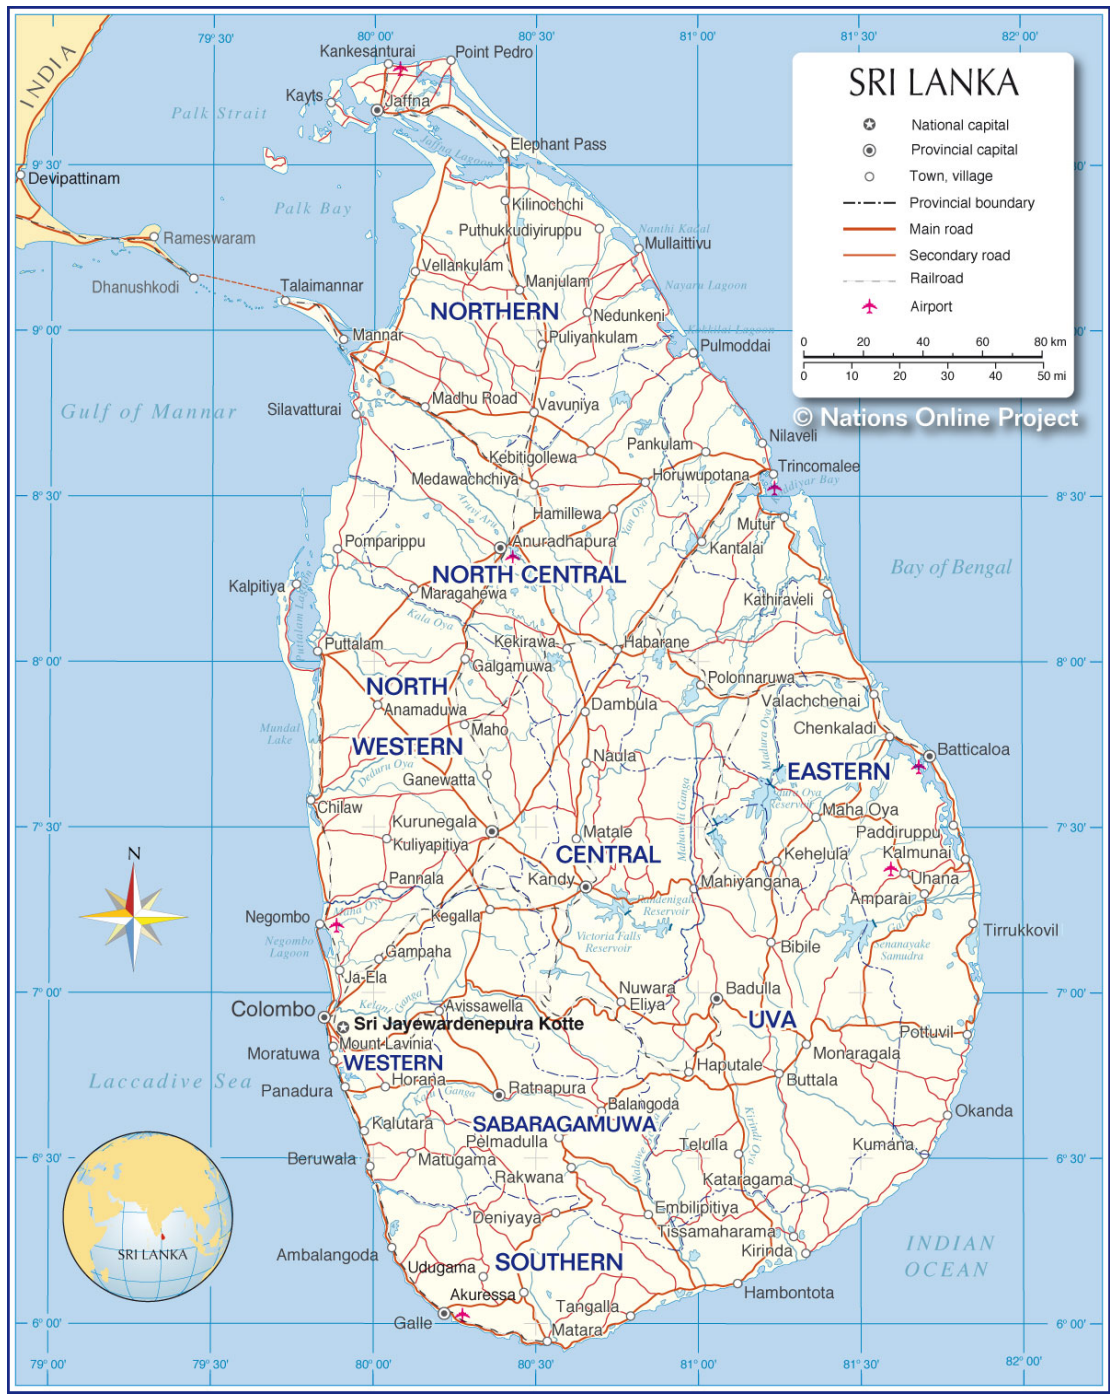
SRI LANKA

National capital
Provincial capital
Town, village
Provincial boundary
Main road
Secondary road
Railroad
Airport

0 20 40 60 80 km
0 10 20 30 40 50 mi

© Nations Online Project

79° 30' 80° 00' 80° 30' 81° 00' 81° 30' 82° 00'

INDIA
Palk Strait
Palk Bay
Gulf of Mannar
Laccadive Sea
Bay of Bengal
INDIAN OCEAN

9° 30'
9° 00'
8° 30'
8° 00'
7° 30'
7° 00'
6° 30'
6° 00'

Kankesanturai
Point Pedro
Kayts
Jaffna
Jaffna Lagoon
Elephant Pass
Devipattinam
Kilinochchi
Puthukkudiyiruppu
Nanthi Kadal
Mullaittivu
Rameswaram
Vellankulam
Dhanushkodi
Talaimannar
Manjulam
Nayaru Lagoon
NORTHERN
Nedunkeni
Mannar
Puliyankulam
Kokkilai Lagoon
Pulmoddai
Madhu Road
Vavuniya
Silavatturai
Nilaveli
Pankulam
Kebitigollewa
Medawachchiya
Horuwupotana
Trincomalee
Koddiyar Bay
Aruvi Aru
Hamillewa
Yan Oya
Mutur
Pomparippu
Anuradhapura
Kantalai
NORTH CENTRAL
Kalpitiya
Maragahewa
Kathiraveli
Kala Oya
Puttalam Lagoon
Puttalam
Kekirawa
Habarane
Galgamuwa
NORTH
Polonnaruwa
Anamaduwa
Valachchenai
Dambula
Mundal Lake
Maho
Chenkaladi
WESTERN
Maduru Oya
Batticaloa
Deduru Oya
Naula
EASTERN
Ganewatta
Gal Oya
Chilaw
Maha Oya
Kurunegala
Mahaweli Ganga
Matale
Paddiruppu
Kuliyapitiya
CENTRAL
Kehelula
Kalmunai
Kandy
Mahiyangana
Uhana
Pannala
Randenigala Reservoir
Amparai
Negombo
Maha Oya
Kegalla
Negombo Lagoon
Victoria Falls Reservoir
Senanayake Samudra
Bibile
Gampaha
Tirrukkovil
Ja-Ela
Nuwara Eliya
Badulla
Colombo
Kelani Ganga
Avissawella
UVA
Sri Jayewardenepura Kotte
Pottuvil
Mount Lavinia
Moratuwa
WESTERN
Monaragala
Haputale
Panadura
Horana
Buttala
Kalu Ganga
Ratnapura
Balangoda
Kirindi Oya
Okanda
Kalutara
SABARAGAMUWA
Pelmadulla
Telulla
Kumana
Beruwala
Matugama
Walawe
Rakwana
Kataragama
Embilipitiya
Deniyaya
Tissamaharama
Kirinda
Ambalangoda
Udugama
SOUTHERN
Hambontota
Akuressa
Tangalla
Galle
Matara

N
SRI LANKA

79° 00' 79° 30' 80° 00' 80° 30' 81° 00' 81° 30' 82° 00'